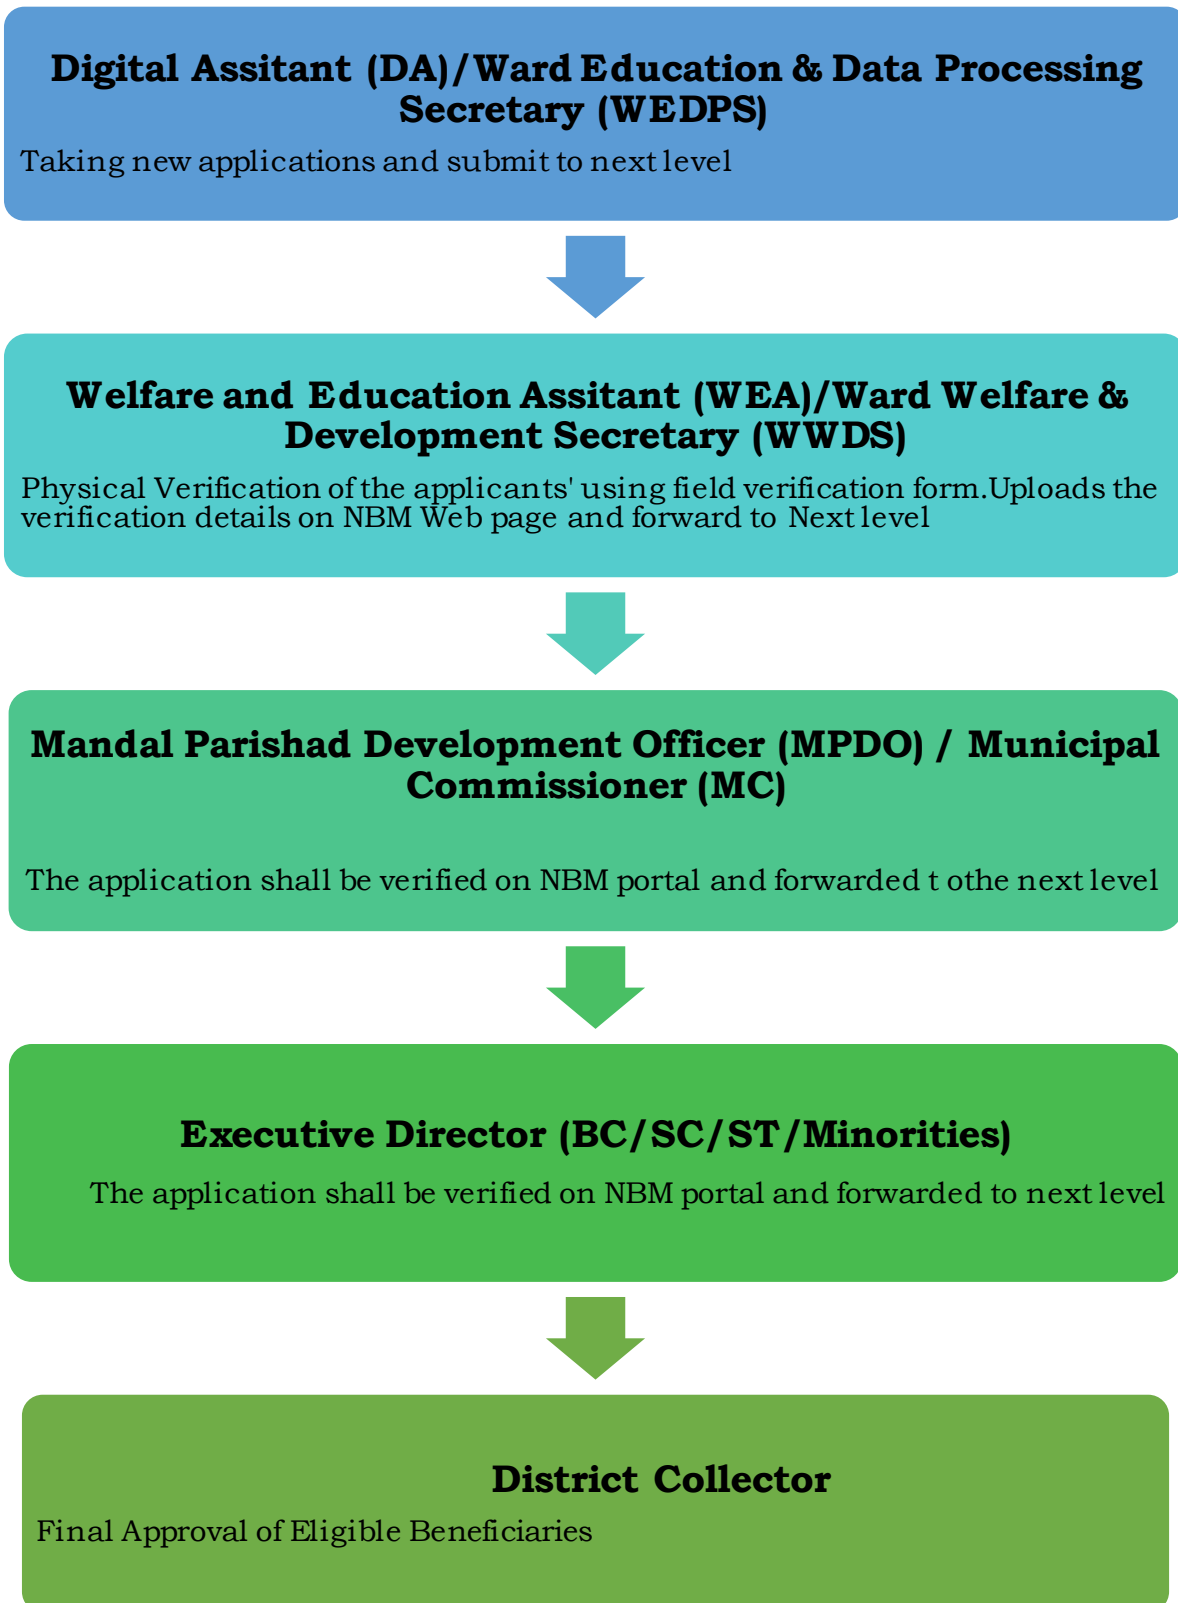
Digital Assitant (DA)/Ward Education & Data Processing Secretary (WEDPS)

Taking new applications and submit to next level

Welfare and Education Assitant (WEA)/Ward Welfare & Development Secretary (WWDS)

Physical Verification of the applicants' using field verification form.Uploads the verification details on NBM Web page and forward to Next level

Mandal Parishad Development Officer (MPDO) / Municipal Commissioner (MC)

The application shall be verified on NBM portal and forwarded t othe next level

Executive Director (BC/SC/ST/Minorities)

The application shall be verified on NBM portal and forwarded to next level

District Collector

Final Approval of Eligible Beneficiaries